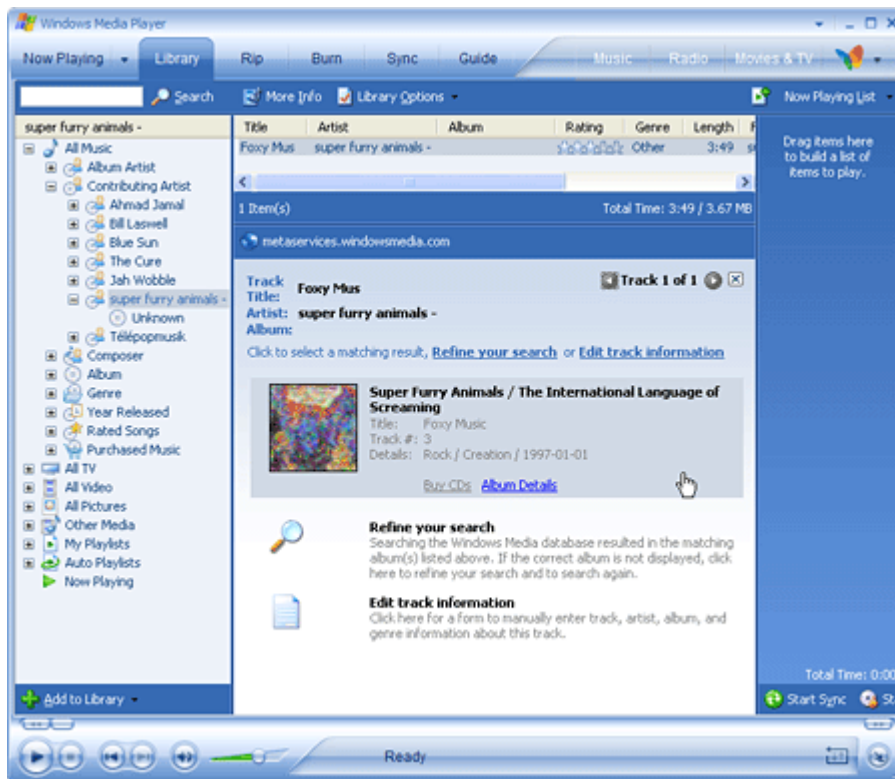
Windows Media Player

Now Playing | Library | Rip | Burn | Sync | Guide | Music | Radio | Movies & TV

Search | More Info | Library Options | Now Playing List

super furry animals -

All Music
Album Artist
Contributing Artist
Ahmad Jamal
Bill Laswell
Blue Sun
The Cure
Jah Wobble
super furry animals -
Unknown
Télépopmusik
Composer
Album
Genre
Year Released
Rated Songs
Purchased Music
All TV
All Video
All Pictures
Other Media
My Playlists
Auto Playlists
Now Playing

Add to Library

| Title | Artist | Album | Rating | Genre | Length |
|---|---|---|---|---|---|
| Foxy Mus | super furry animals - | | | Other | 3:49 |

1 Item(s) Total Time: 3:49 / 3.67 MB

metaservices.windowsmedia.com

Track Title: Foxy Mus
Artist: super furry animals -
Album:

Track 1 of 1

Click to select a matching result, Refine your search or Edit track information

Super Furry Animals / The International Language of Screaming
Title: Foxy Music
Track #: 3
Details: Rock / Creation / 1997-01-01

Buy CDs Album Details

Refine your search
Searching the Windows Media database resulted in the matching album(s) listed above. If the correct album is not displayed, click here to refine your search and to search again.

Edit track information
Click here for a form to manually enter track, artist, album, and genre information about this track.

Drag items here to build a list of items to play.

Total Time: 0:0

Start Sync

Ready